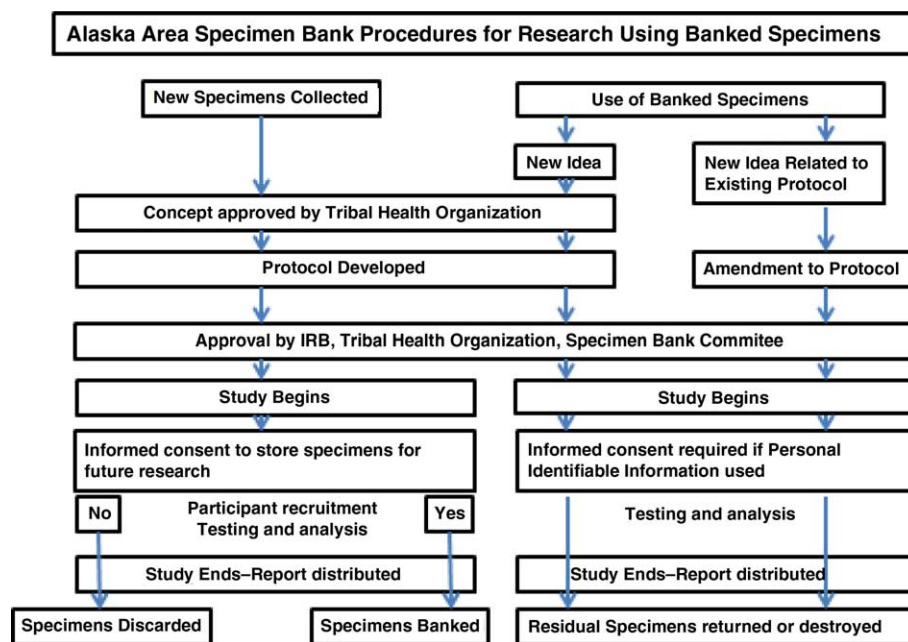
Alaska Area Specimen Bank Procedures for Research Using Banked Specimens

New Specimens Collected

Use of Banked Specimens

New Idea

New Idea Related to Existing Protocol

Concept approved by Tribal Health Organization

Protocol Developed

Amendment to Protocol

Approval by IRB, Tribal Health Organization, Specimen Bank Commitee

Study Begins

Study Begins

Informed consent to store specimens for future research

Informed consent required if Personal Identifiable Information used

No

Participant recruitment
Testing and analysis

Yes

Testing and analysis

Study Ends–Report distributed

Study Ends–Report distributed

Specimens Discarded

Specimens Banked

Residual Specimens returned or destroyed